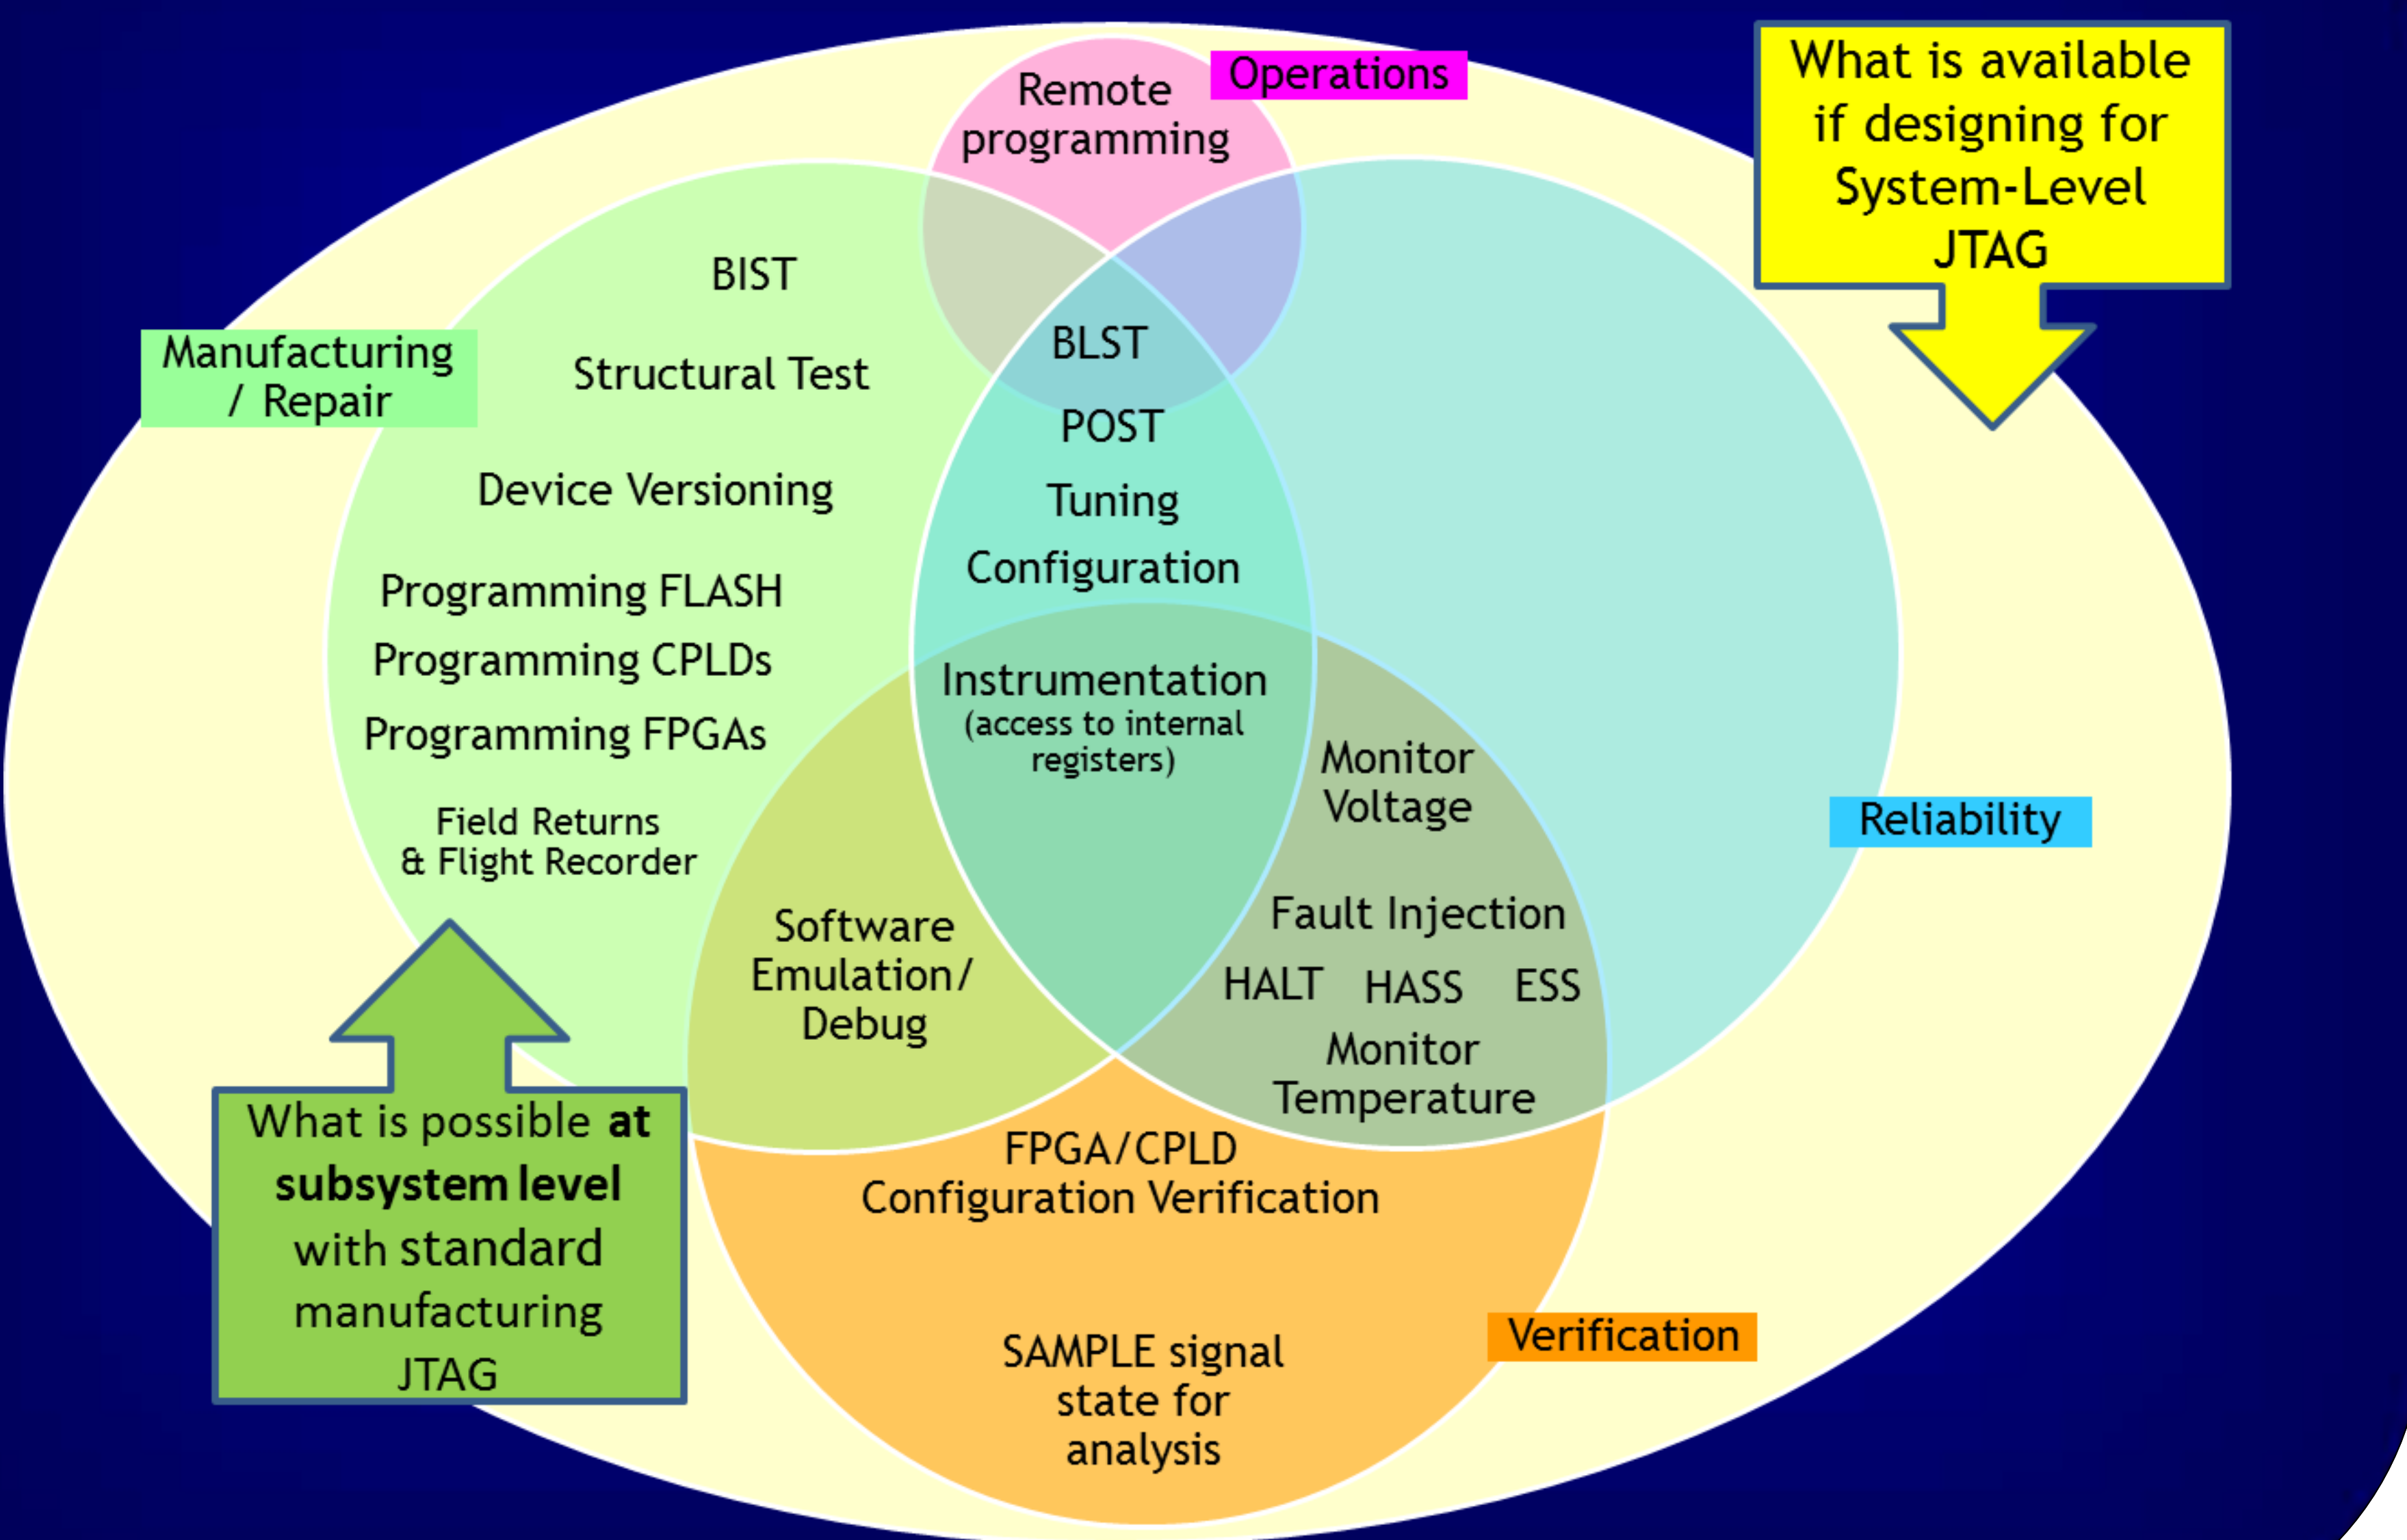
Remote programming

Operations

What is available if designing for System-Level JTAG

BIST

Manufacturing / Repair

Structural Test

BLST

POST

Device Versioning

Tuning

Configuration

Programming FLASH

Programming CPLDs

Programming FPGAs

Instrumentation (access to internal registers)

Monitor Voltage

Reliability

Field Returns & Flight Recorder

Software Emulation/ Debug

Fault Injection

HALT HASS ESS

Monitor Temperature

What is possible **at subsystem level** with standard manufacturing JTAG

FPGA/CPLD Configuration Verification

Verification

SAMPLE signal state for analysis